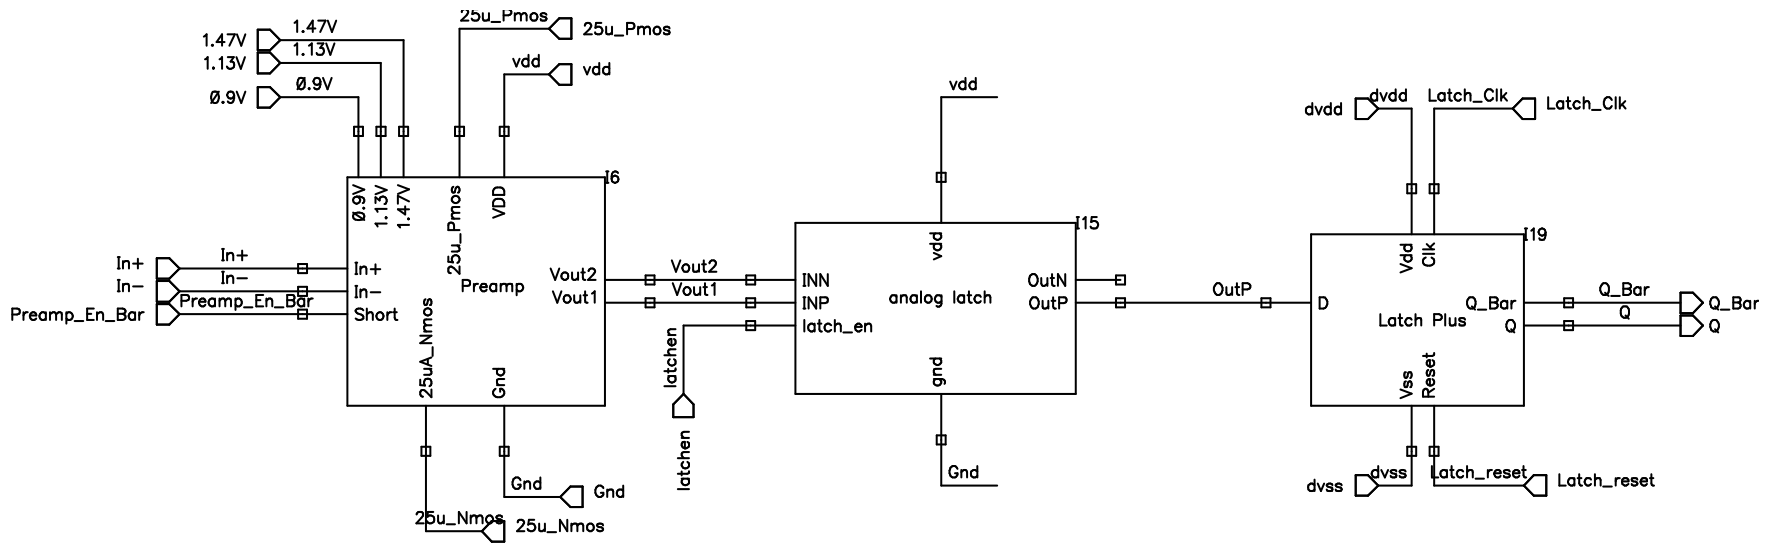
1.47V
1.47V
1.13V
1.13V
Ø.9V
Ø.9V
25u_Pmos
25u_Pmos
vdd
vdd

I6
Ø.9V
1.13V
1.47V
25u_Pmos
VDD

In+
In+
In−
In−
Preamp_En_Bar
Preamp_En_Bar
In+
In−
Short
Preamp
Vout2
Vout1
25uA_Nmos
Gnd

Gnd
Gnd
25u_Nmos
25u_Nmos

Vout2
Vout1
latchen
latchen

vdd
I15
vdd
INN
INP
latch_en
analog latch
OutN
OutP
gnd
Gnd

OutP

dvdd
dvdd
Latch_Clk
Latch_Clk
I19
Vdd
Clk
D
Latch Plus
Q_Bar
Q
Vss
Reset
Q_Bar
Q_Bar
Q
Q
dvss
dvss
Latch_reset
Latch_reset